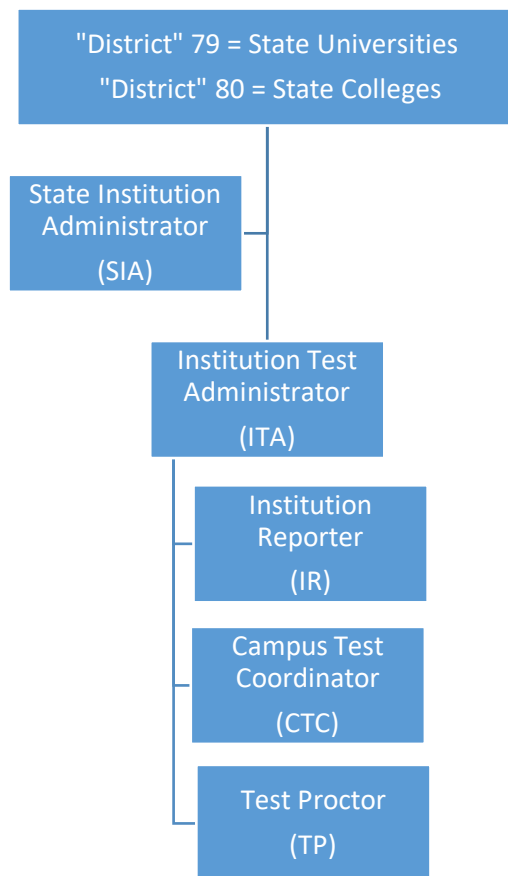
"District" 79 = State Universities
"District" 80 = State Colleges

State Institution Administrator
(SIA)

Institution Test Administrator
(ITA)

Institution Reporter
(IR)

Campus Test Coordinator
(CTC)

Test Proctor
(TP)